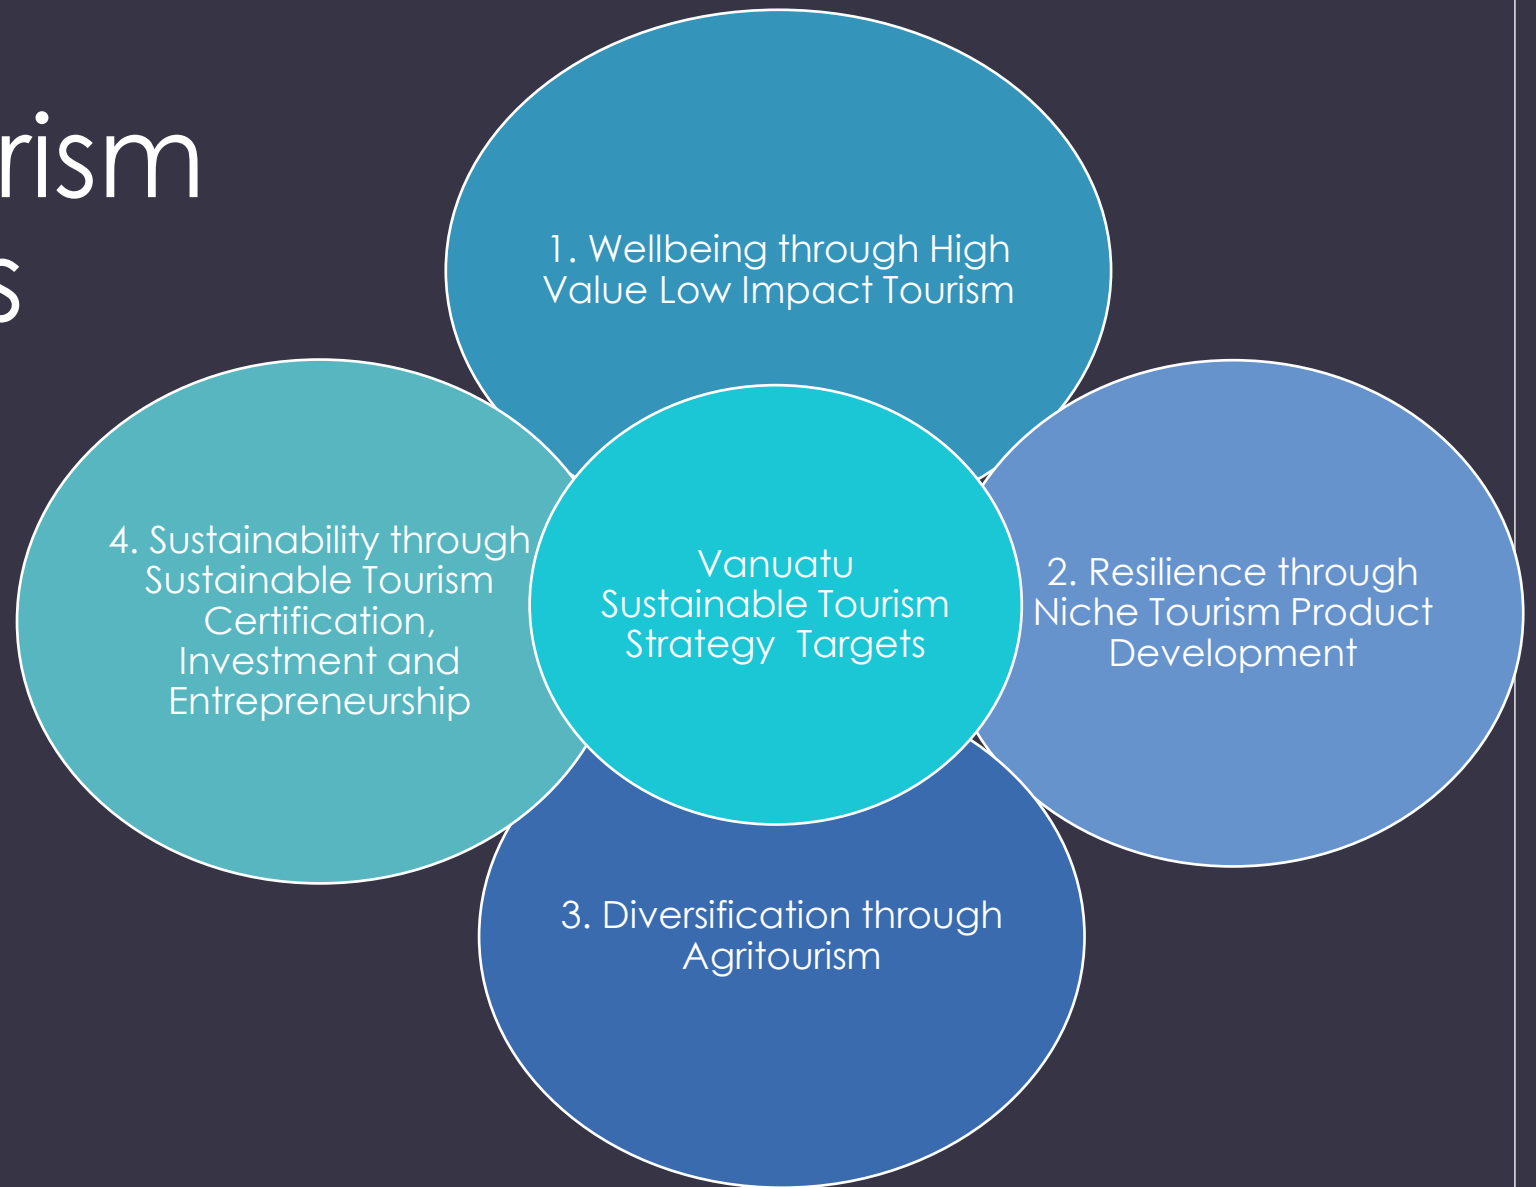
rism
s

1. Wellbeing through High Value Low Impact Tourism

4. Sustainability through Sustainable Tourism Certification, Investment and Entrepreneurship

Vanuatu Sustainable Tourism Strategy Targets

2. Resilience through Niche Tourism Product Development

3. Diversification through Agritourism